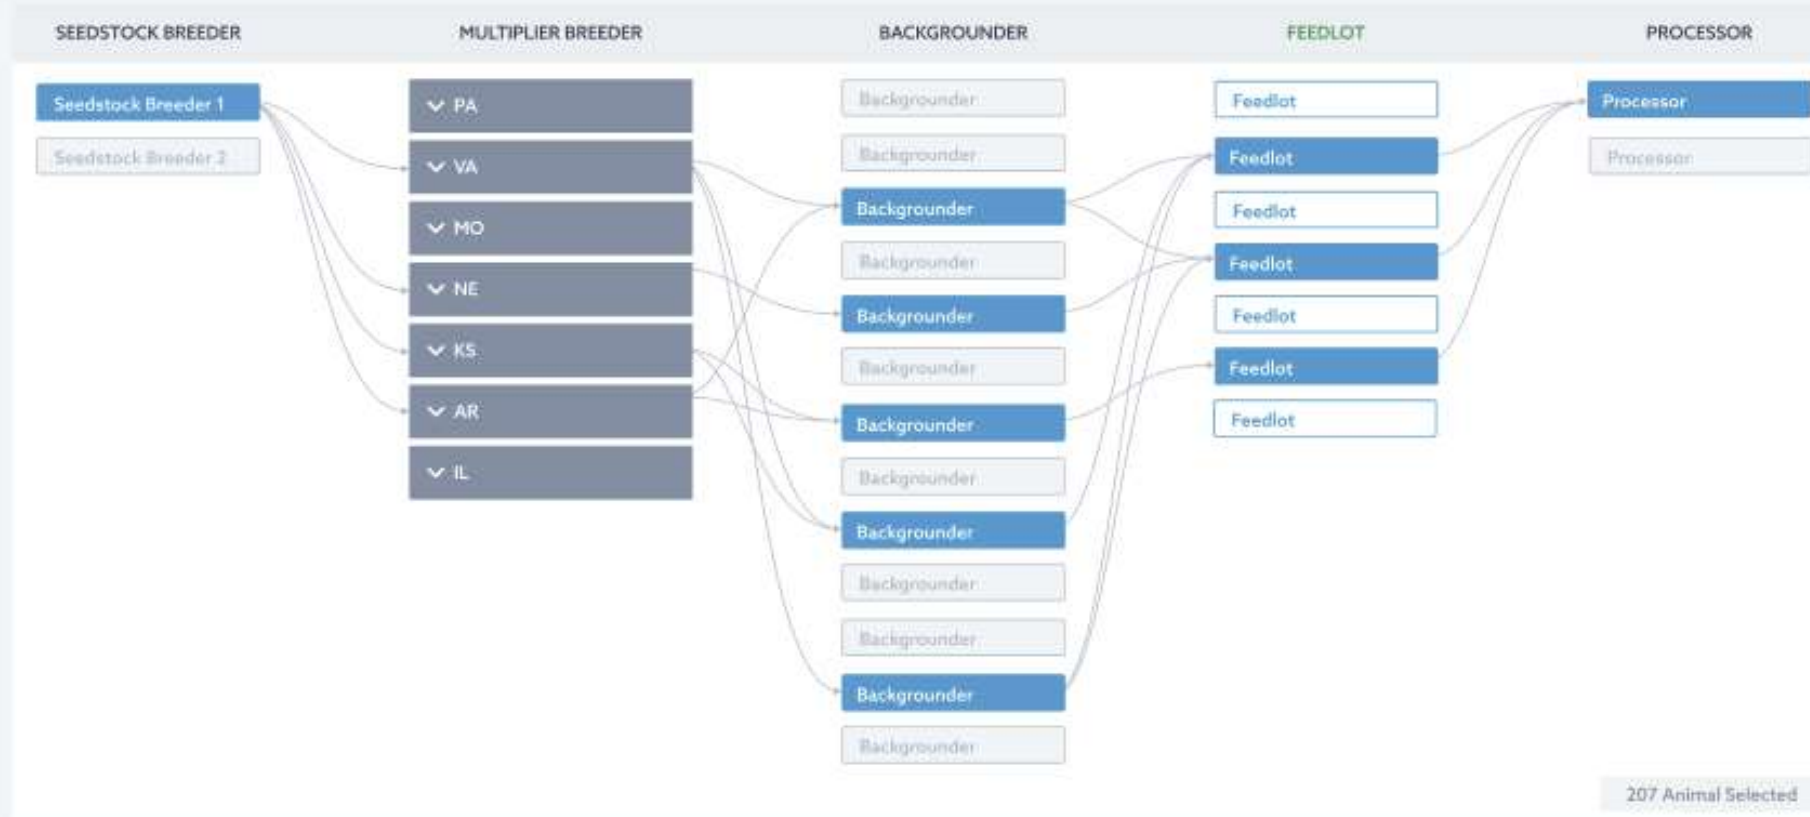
SEEDSTOCK BREEDER

Seedstock Breeder 1

Seedstock Breeder 2

MULTIPLIER BREEDER

PA

VA

MO

NE

KS

AR

IL

BACKGROUNDER

Backgrounder

Backgrounder

Backgrounder

Backgrounder

Backgrounder

Backgrounder

Backgrounder

Backgrounder

Backgrounder

Backgrounder

Backgrounder

Backgrounder

Backgrounder

FEEDLOT

Feedlot

Feedlot

Feedlot

Feedlot

Feedlot

Feedlot

Feedlot

PROCESSOR

Processor

Processor

207 Animal Selected